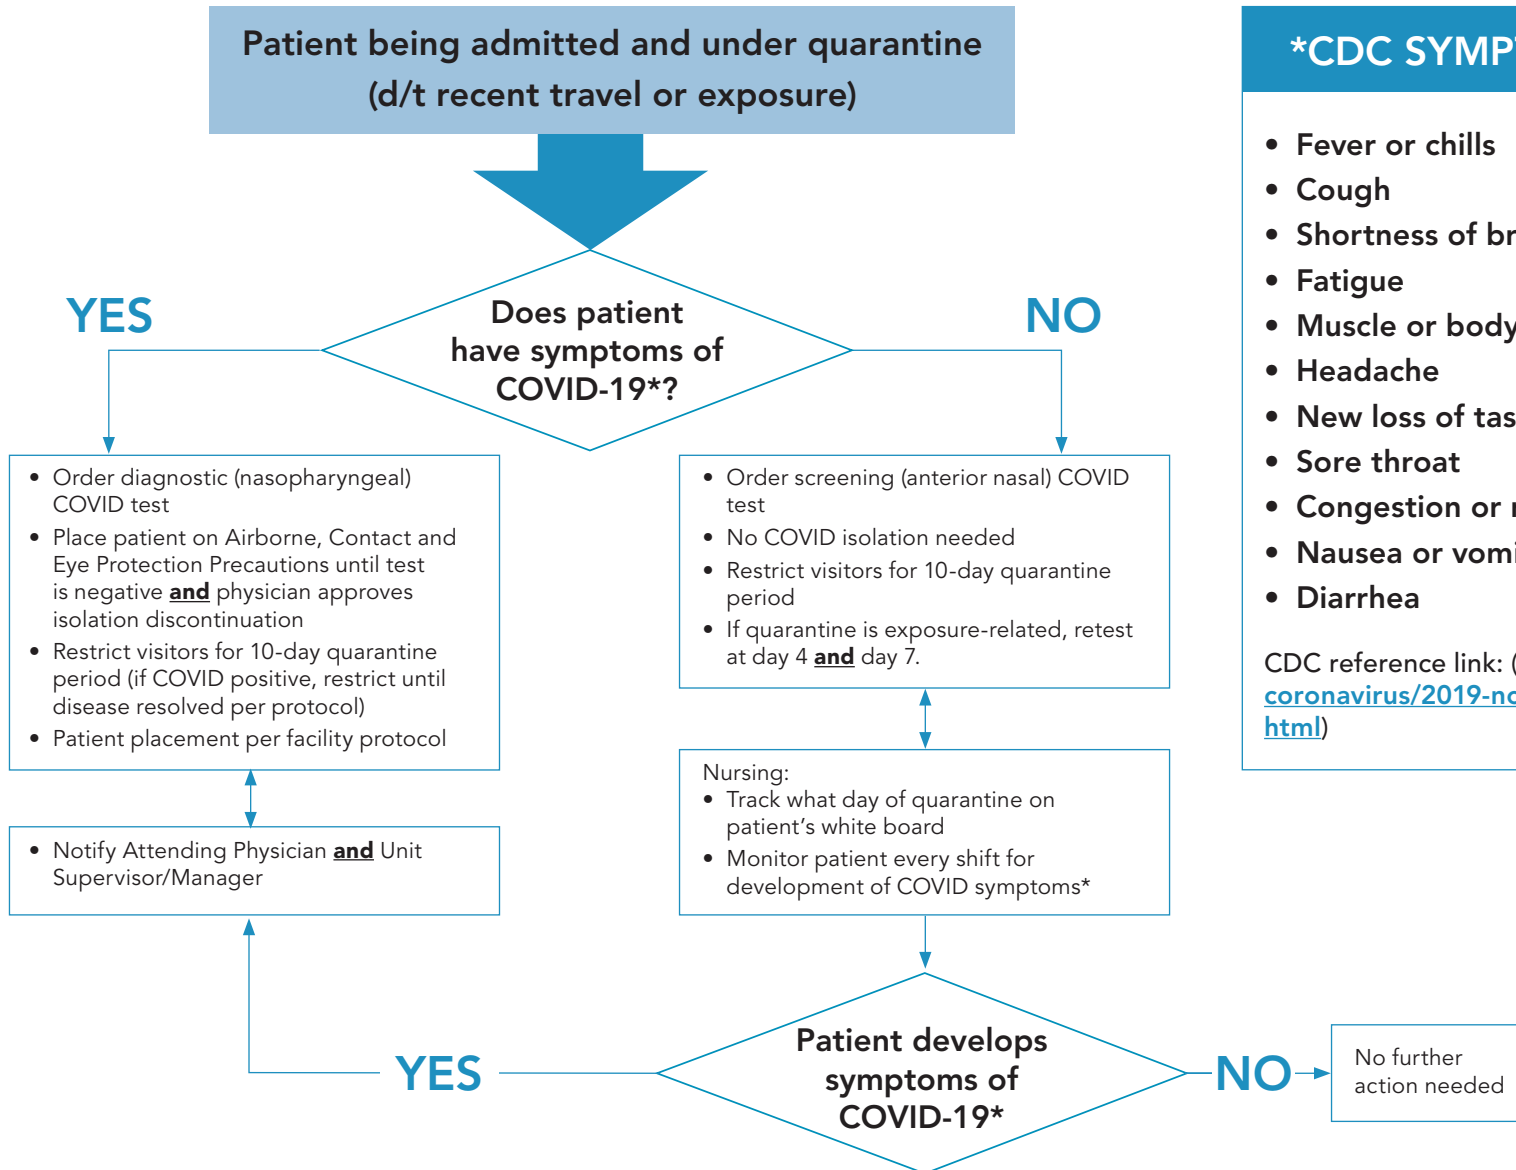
Patient being admitted and under quarantine (d/t recent travel or exposure)

Does patient have symptoms of COVID-19*?

YES

NO

- Order diagnostic (nasopharyngeal) COVID test
- Place patient on Airborne, Contact and Eye Protection Precautions until test is negative **and** physician approves isolation discontinuation
- Restrict visitors for 10-day quarantine period (if COVID positive, restrict until disease resolved per protocol)
- Patient placement per facility protocol

- Notify Attending Physician **and** Unit Supervisor/Manager

- Order screening (anterior nasal) COVID test
- No COVID isolation needed
- Restrict visitors for 10-day quarantine period
- If quarantine is exposure-related, retest at day 4 **and** day 7.

Nursing:
- Track what day of quarantine on patient's white board
- Monitor patient every shift for development of COVID symptoms*

YES

Patient develops symptoms of COVID-19*

NO

No further action needed

*CDC SYMP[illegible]

- Fever or chills
- Cough
- Shortness of br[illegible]
- Fatigue
- Muscle or body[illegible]
- Headache
- New loss of tas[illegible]
- Sore throat
- Congestion or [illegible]
- Nausea or vomi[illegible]
- Diarrhea

CDC reference link: ([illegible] coronavirus/2019-nc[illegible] html)